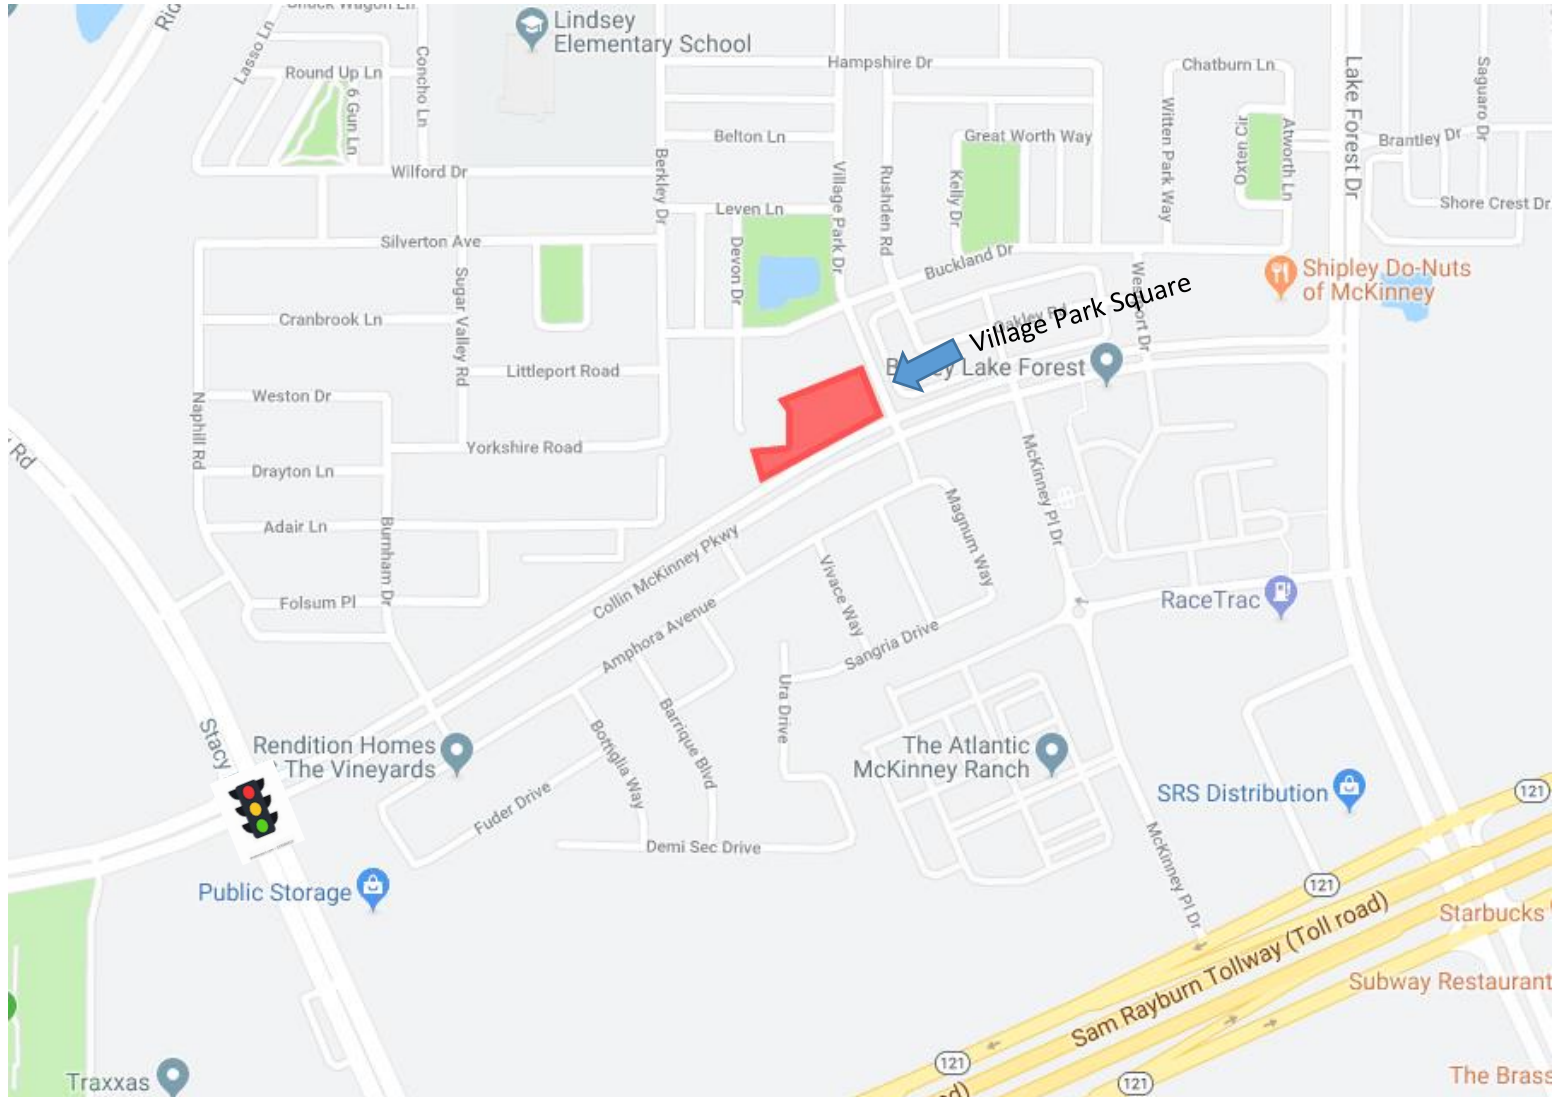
Chuck Wagon Ln
Rid
Lasso Ln
Lindsey Elementary School
Round Up Ln
6 Gun Ln
Concho Ln
Hampshire Dr
Chatburn Ln
Lake Forest Dr
Saguaro Dr
Belton Ln
Great Worth Way
Brantley Dr
Wilford Dr
Berkley Dr
Village Park Dr
Rushden Rd
Kelly Dr
Witten Park Way
Oxten Cir
Atworth Ln
Shore Crest Dr
Leven Ln
Silverton Ave
Devon Dr
Buckland Dr
Shipley Do-Nuts of McKinney
Sugar Valley Rd
Village Park Square
Cranbrook Ln
Oakley Dr
Westport Dr
Littleport Road
B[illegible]y Lake Forest
Weston Dr
Naphill Rd
Yorkshire Road
Rd
Drayton Ln
McKinney Pl Dr
Magnum Way
Adair Ln
Burnham Dr
Collin McKinney Pkwy
Folsum Pl
Vivace Way
RaceTrac
Amphora Avenue
Sangria Drive
Ura Drive
Barrique Blvd
Bottiglia Way
Stacy
Rendition Homes The Vineyards
The Atlantic McKinney Ranch
SRS Distribution
121
Fuder Drive
Demi Sec Drive
McKinney Pl Dr
121
Public Storage
Starbucks
Sam Rayburn Tollway (Toll road)
Subway Restaurant
121
Traxxas
121
The Brass